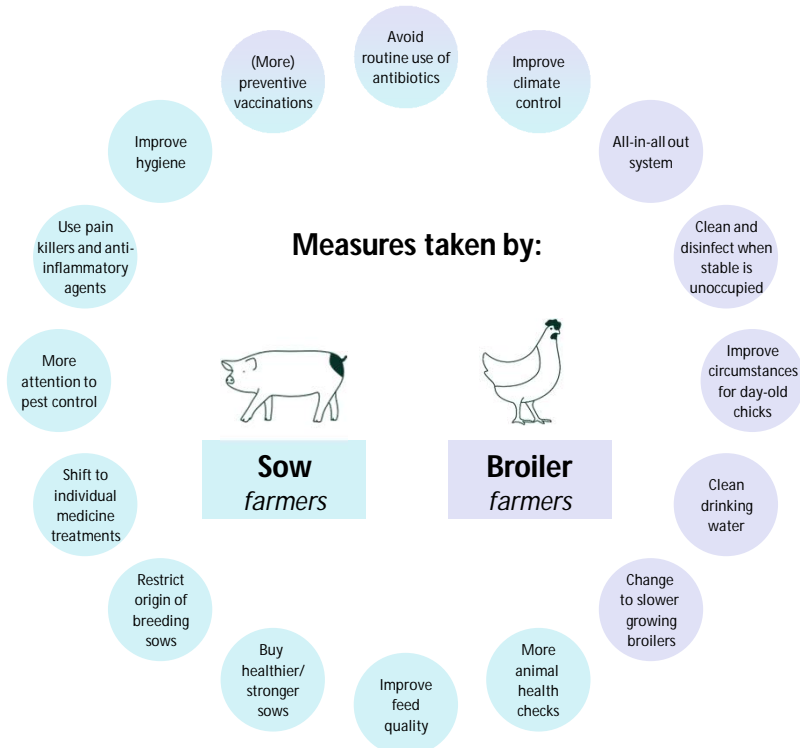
Avoid routine use of antibiotics

Improve climate control

All-in-all out system

Clean and disinfect when stable is unoccupied

Improve circumstances for day-old chicks

Clean drinking water

Change to slower growing broilers

More animal health checks

Improve feed quality

Buy healthier/ stronger sows

Restrict origin of breeding sows

Shift to individual medicine treatments

More attention to pest control

Use pain killers and anti-inflammatory agents

Improve hygiene

(More) preventive vaccinations

Measures taken by:

Sow
farmers

Broiler
farmers